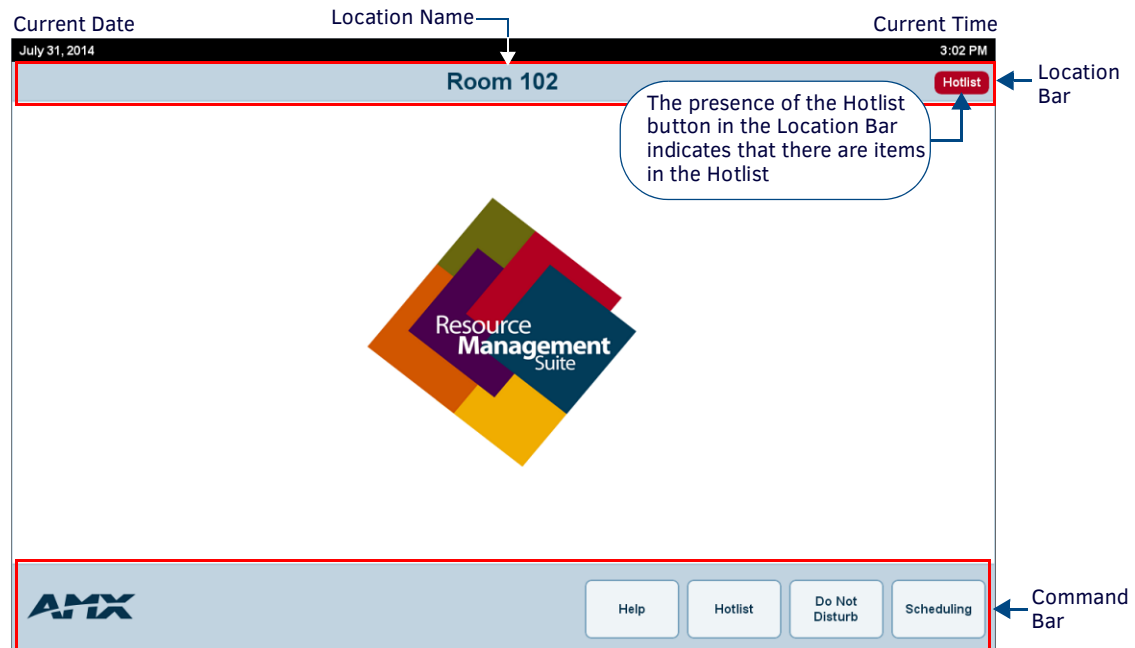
Current Date

Location Name

Current Time

July 31, 2014

3:02 PM

Room 102

Hotlist

Location Bar

The presence of the Hotlist button in the Location Bar indicates that there are items in the Hotlist

Resource Management Suite

AMX

Help

Hotlist

Do Not Disturb

Scheduling

Command Bar